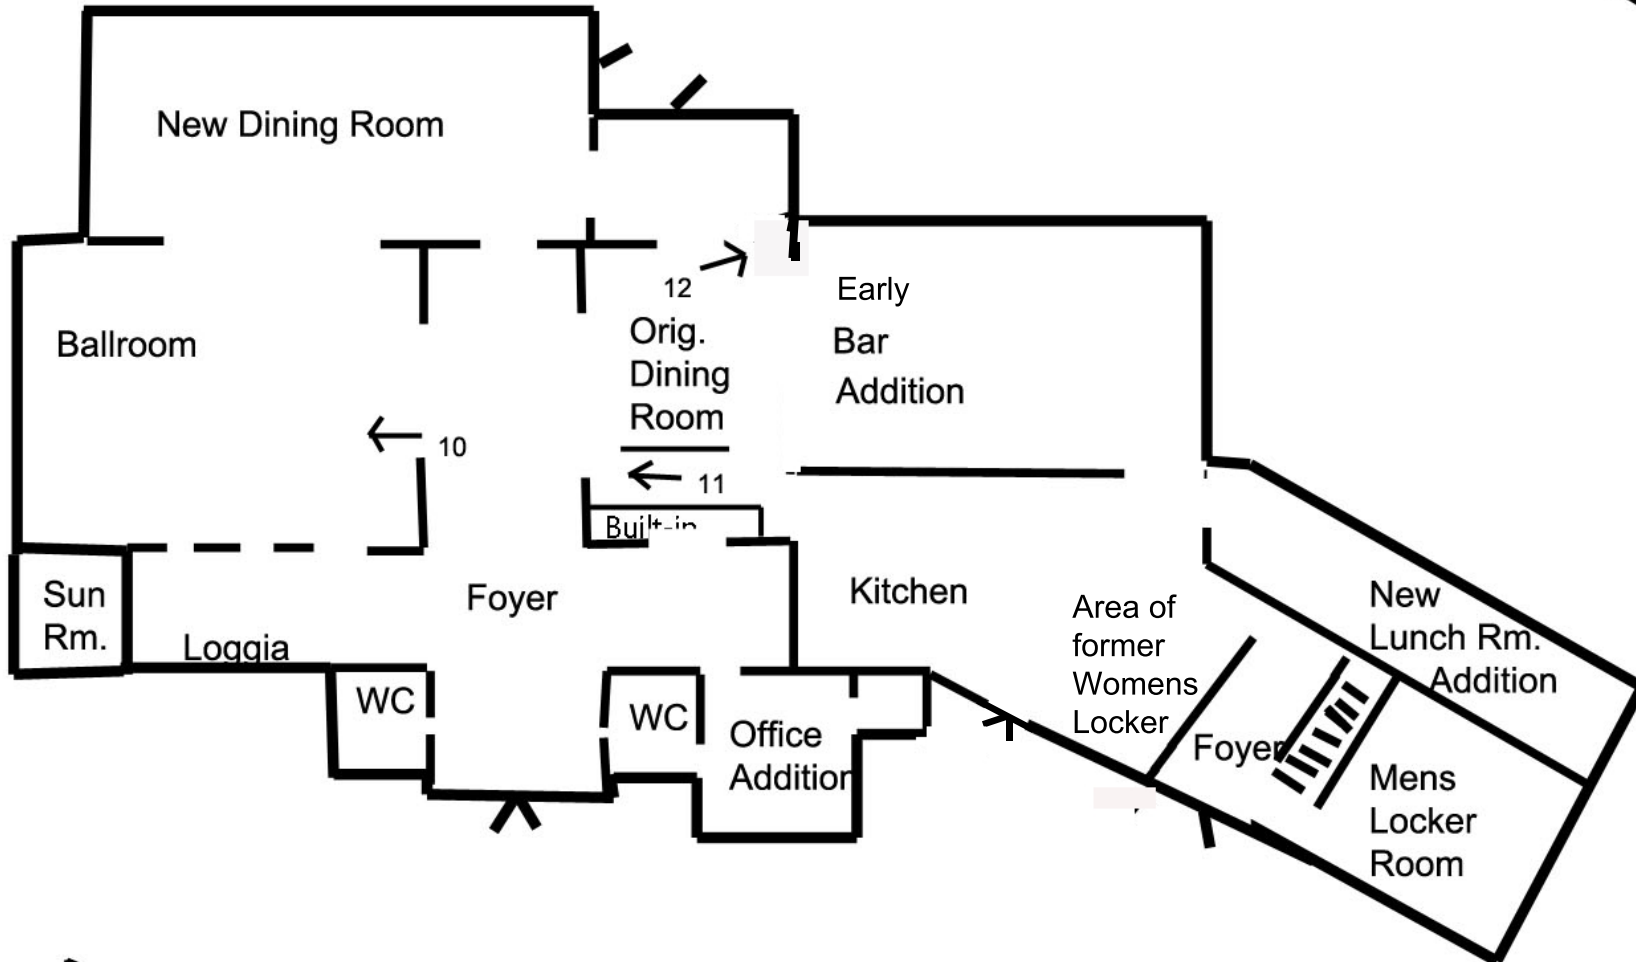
New Dining Room

Ballroom

12

Orig. Dining Room

Early Bar Addition

10

11

Built-in

Sun Rm.

Loggia

Foyer

Kitchen

Area of former Womens Locker

New Lunch Rm. Addition

WC

WC

Office Addition

Foyer

Mens Locker Room